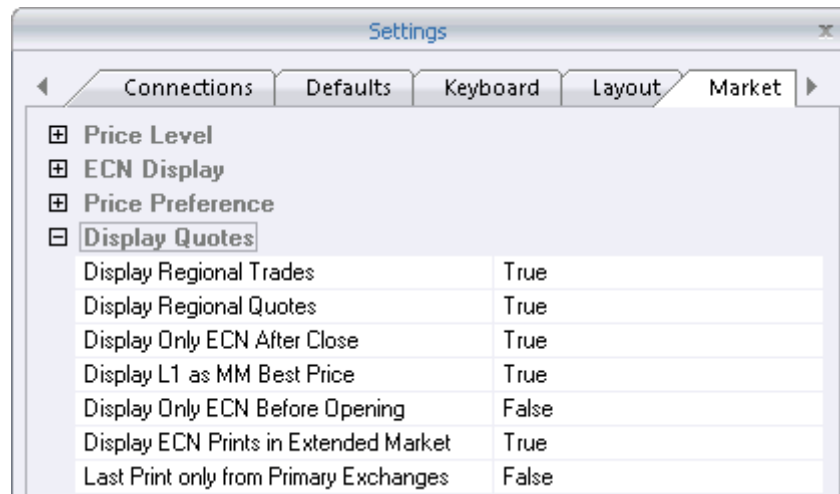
Settings

Connections | Defaults | Keyboard | Layout | Market

⊞ Price Level
⊞ ECN Display
⊞ Price Preference
⊟ Display Quotes

| | |
|---|---|
| Display Regional Trades | True |
| Display Regional Quotes | True |
| Display Only ECN After Close | True |
| Display L1 as MM Best Price | True |
| Display Only ECN Before Opening | False |
| Display ECN Prints in Extended Market | True |
| Last Print only from Primary Exchanges | False |